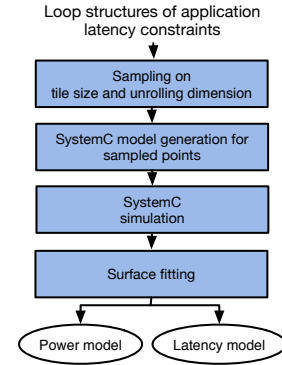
Loop structures of application latency constraints

Sampling on tile size and unrolling dimension

SystemC model generation for sampled points

SystemC simulation

Surface fitting

Power model

Latency model